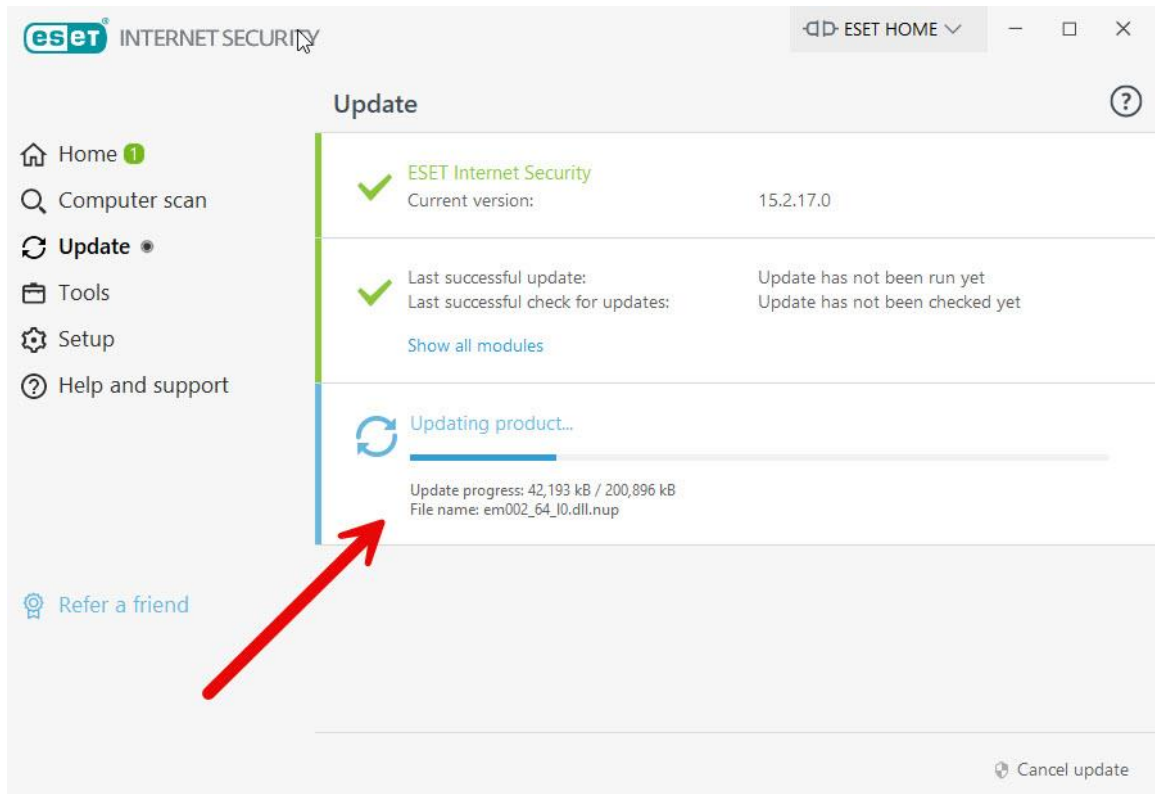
eset INTERNET SECURITY

ESET HOME

Update

?

Home 1
Computer scan
Update
Tools
Setup
Help and support

ESET Internet Security
Current version: 15.2.17.0

Last successful update: Update has not been run yet
Last successful check for updates: Update has not been checked yet

Show all modules

Updating product...

Update progress: 42,193 kB / 200,896 kB
File name: em002_64_l0.dll.nup

Refer a friend

Cancel update